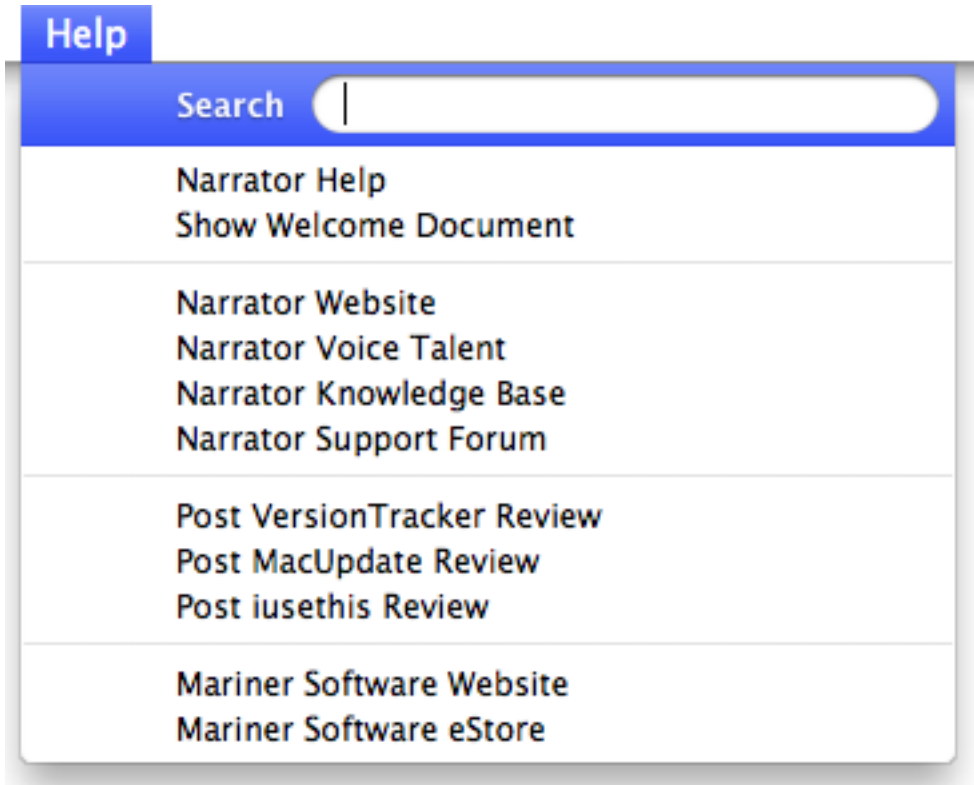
Help

Search

Narrator Help
Show Welcome Document

Narrator Website
Narrator Voice Talent
Narrator Knowledge Base
Narrator Support Forum

Post VersionTracker Review
Post MacUpdate Review
Post iusethis Review

Mariner Software Website
Mariner Software eStore